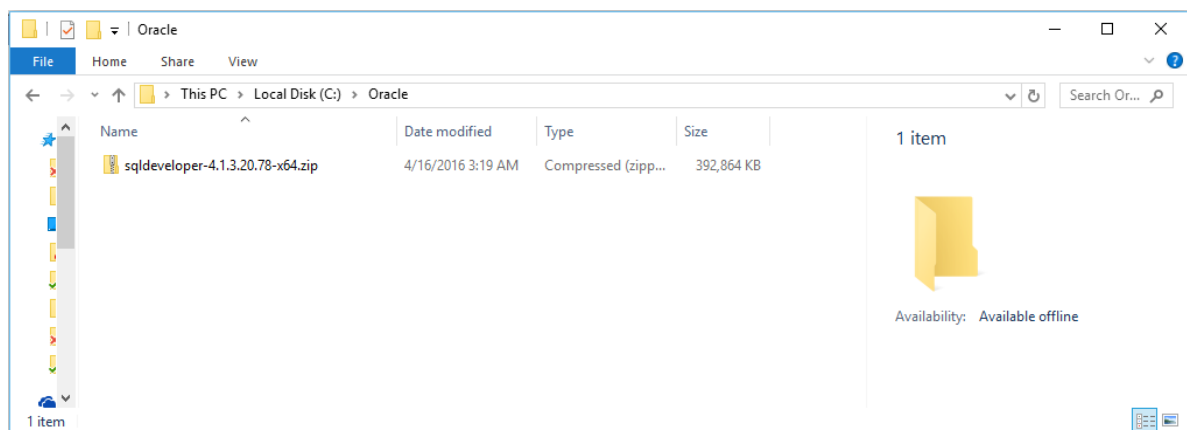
Oracle

File Home Share View

This PC > Local Disk (C:) > Oracle

Search Or...

| Name | Date modified | Type | Size |
|---|---|---|---|
| sqldeveloper-4.1.3.20.78-x64.zip | 4/16/2016 3:19 AM | Compressed (zipp... | 392,864 KB |

1 item

Availability: Available offline

1 item